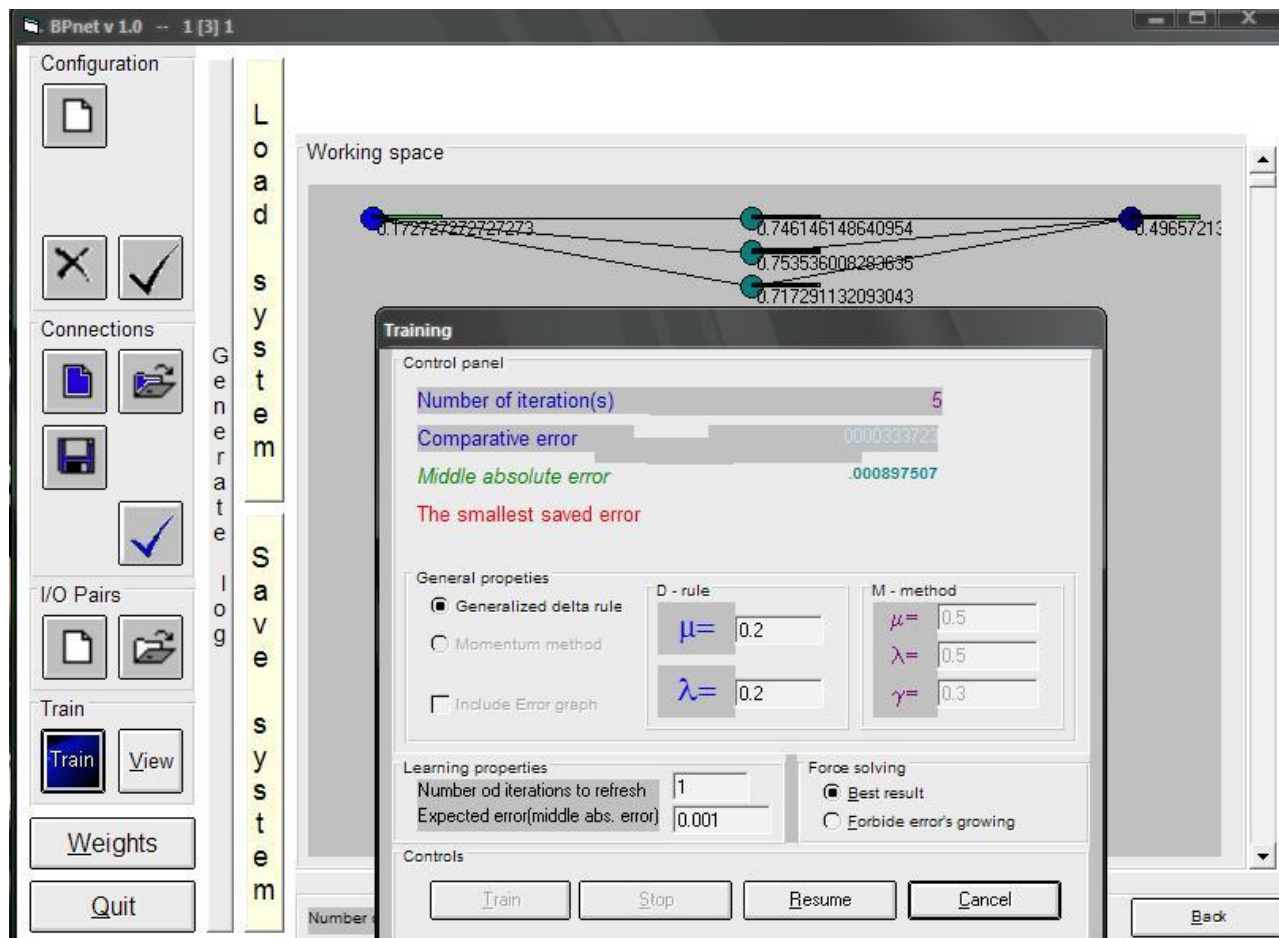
BPnet v 1.0 -- 1 [3] 1

Configuration

Connections

I/O Pairs

Train

Train

View

Weights

Quit

Generate log

Load system

Save system

Working space

0.172727272727273

0.746146148640954

0.753536008283635

0.717291132093043

0.49657213

Training

Control panel

Number of iteration(s) 5

Comparative error 0000333723

Middle absolute error .000897507

The smallest saved error

General propeties

Generalized delta rule

Momentum method

Include Error graph

D - rule

$\mu=$ 0.2

$\lambda=$ 0.2

M - method

$\mu=$ 0.5

$\lambda=$ 0.5

$\gamma=$ 0.3

Learning properties

Number od iterations to refresh 1

Expected error(middle abs. error) 0.001

Force solving

Best result

Forbide error's growing

Controls

Train

Stop

Resume

Cancel

Number

Back